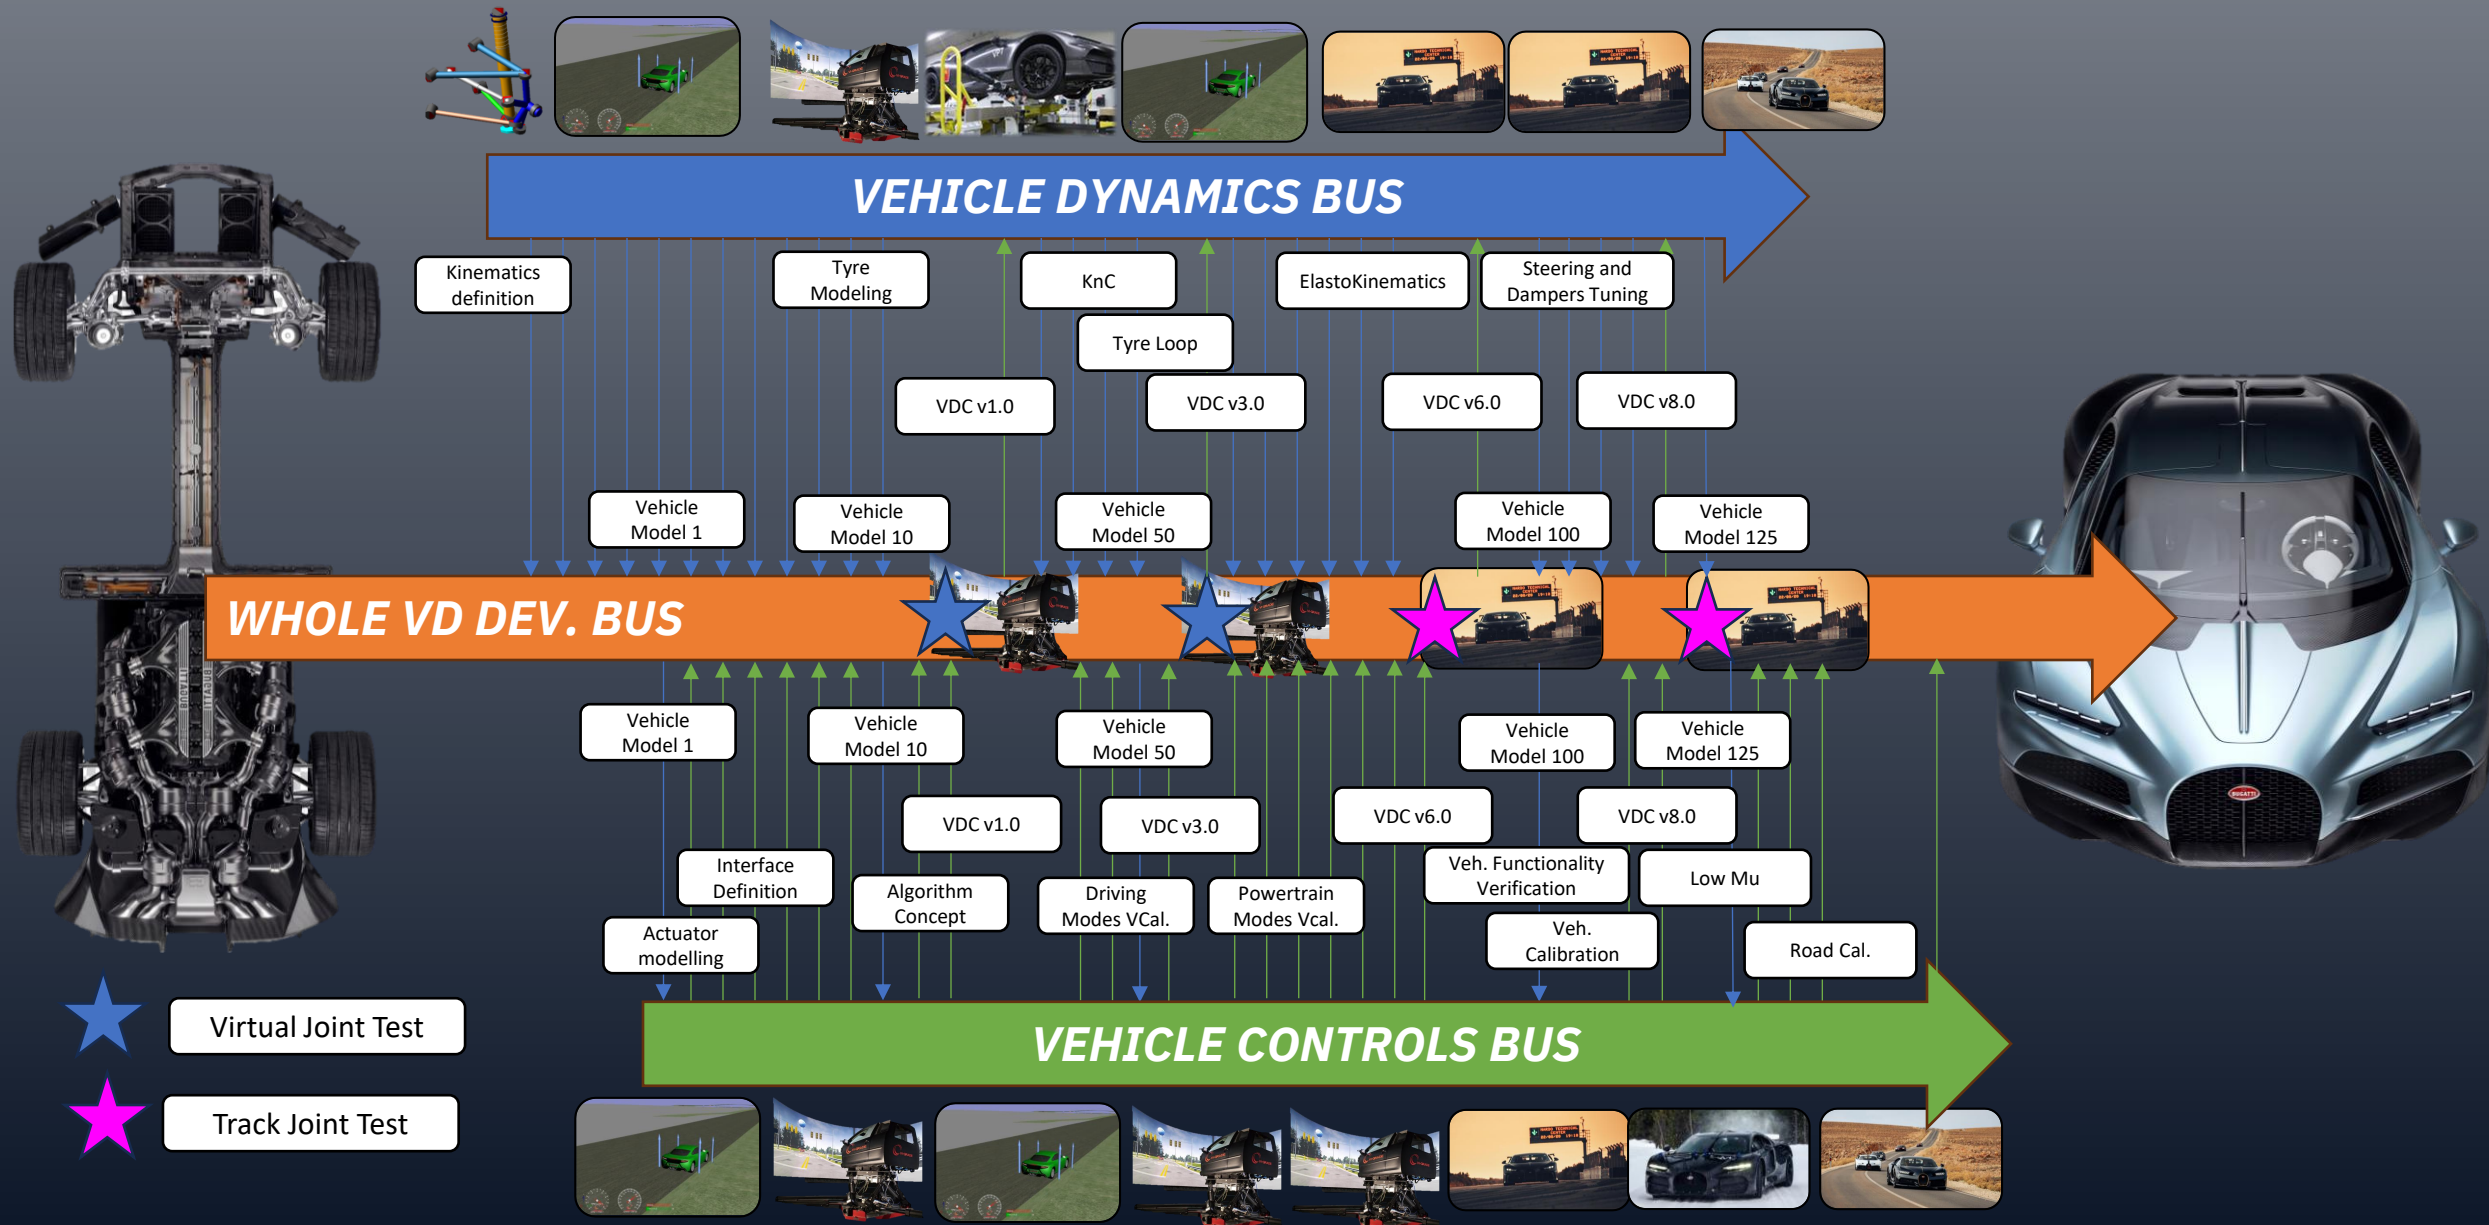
VEHICLE DYNAMICS BUS

Kinematics definition

Tyre Modeling

KnC

ElastoKinematics

Steering and Dampers Tuning

Tyre Loop

VDC v1.0

VDC v3.0

VDC v6.0

VDC v8.0

Vehicle Model 1

Vehicle Model 10

Vehicle Model 50

Vehicle Model 100

Vehicle Model 125

WHOLE VD DEV. BUS

Vehicle Model 1

Vehicle Model 10

Vehicle Model 50

Vehicle Model 100

Vehicle Model 125

VDC v1.0

VDC v3.0

VDC v6.0

VDC v8.0

Interface Definition

Algorithm Concept

Driving Modes VCal.

Powertrain Modes Vcal.

Veh. Functionality Verification

Low Mu

Actuator modelling

Veh. Calibration

Road Cal.

Virtual Joint Test

Track Joint Test

VEHICLE CONTROLS BUS